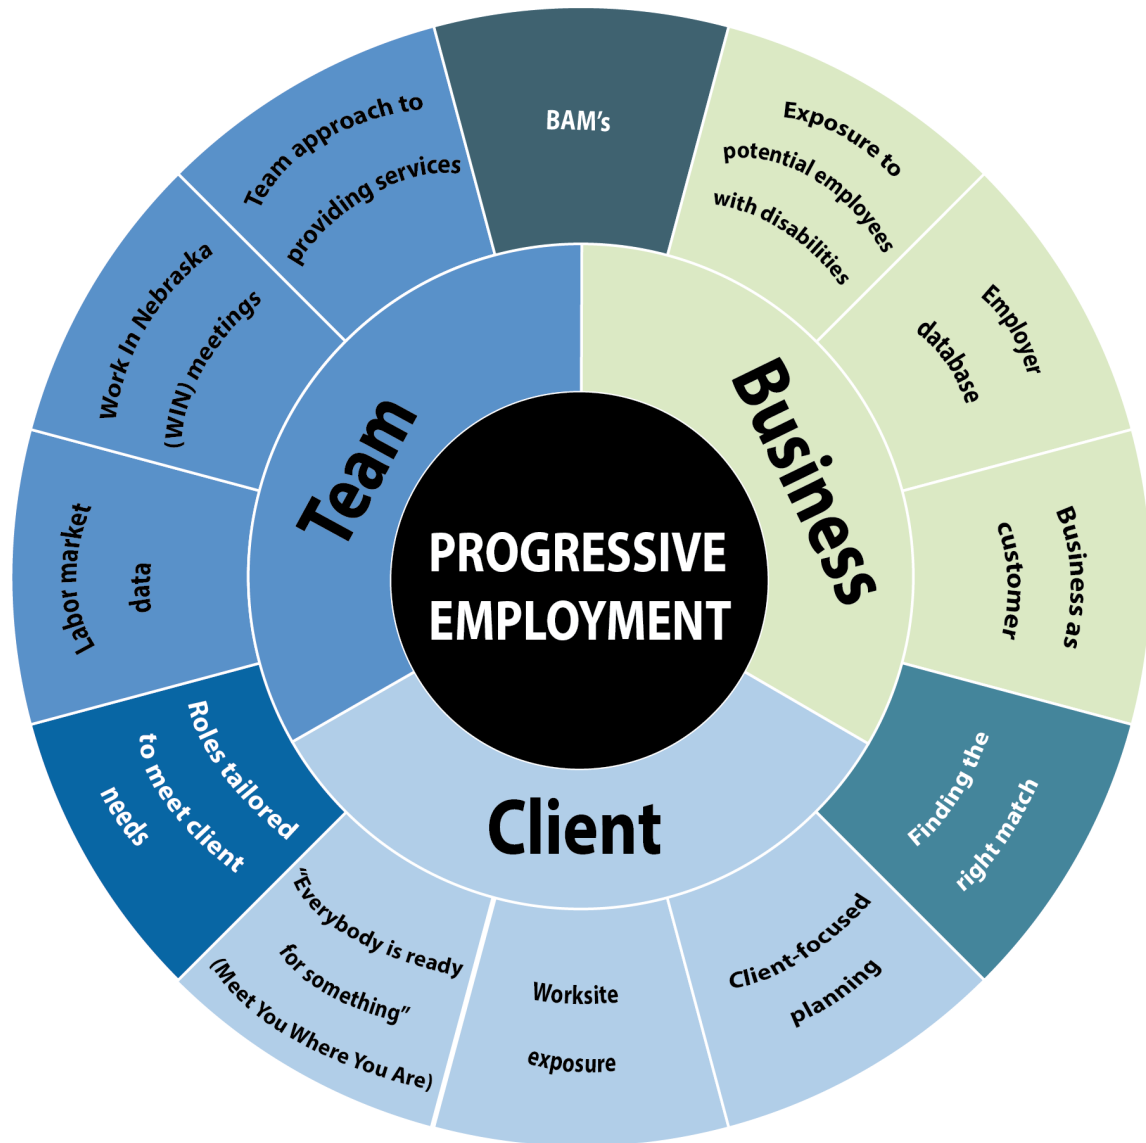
PROGRESSIVE EMPLOYMENT

Team

Business

Client

BAM's

Exposure to potential employees with disabilities

Employer database

Business as customer

Finding the right match

Client-focused planning

Worksite exposure

"Everybody is ready for something" (Meet You Where You Are)

Roles tailored to meet client needs

Labor market data

Work In Nebraska (WIN) meetings

Team approach to providing services